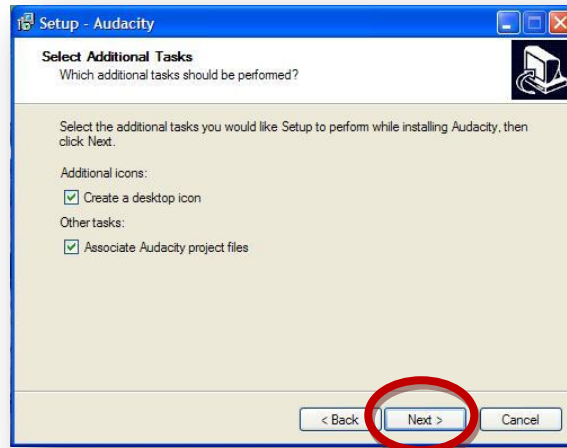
Setup - Audacity

Select Additional Tasks
Which additional tasks should be performed?

Select the additional tasks you would like Setup to perform while installing Audacity, then click Next.

Additional icons:

Create a desktop icon

Other tasks:

Associate Audacity project files

< Back
Next >
Cancel